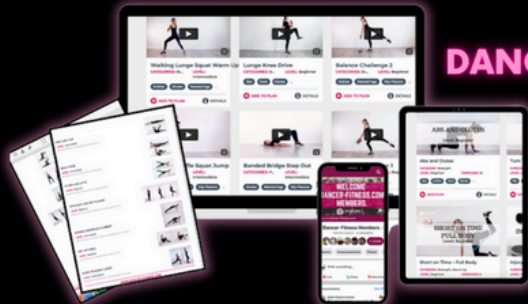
DANC

Walking Lunge Squat Warm Up
CATEGORIES: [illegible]
LEVEL: Intermediate
ADD TO PLAN
DETAILS

Lunge Knee Drive
CATEGORIES: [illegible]
LEVEL: Beginner
ADD TO PLAN
DETAILS

Balance Challenge 2
CATEGORIES: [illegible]
LEVEL: Beginner
ADD TO PLAN
DETAILS

Squat Jump

Banded Bridge Step Out

WELCOME DANCER-FITNESS.COM MEMBERS

Dancer Fitness Members

ABS AND GLUTES

Abs and Glutes

SHORT ON TIME FULL BODY

Short on Time – Full Body